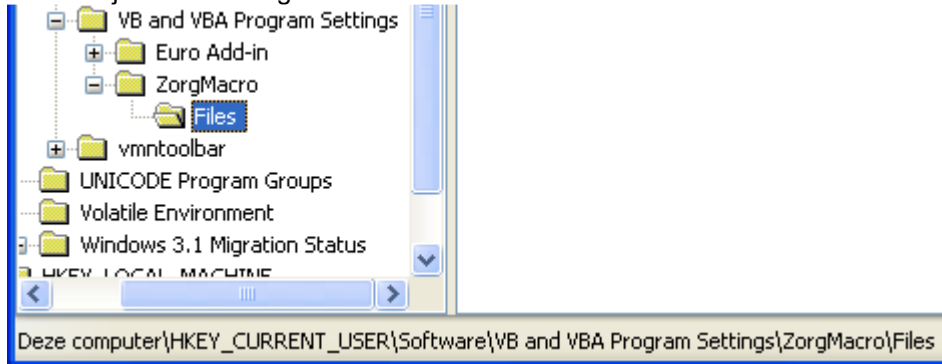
VB and VBA Program Settings
Euro Add-in
ZorgMacro
Files
vmntoolbar
UNICODE Program Groups
Volatile Environment
Windows 3.1 Migration Status
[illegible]

Deze computer\HKEY_CURRENT_USER\Software\VB and VBA Program Settings\ZorgMacro\Files